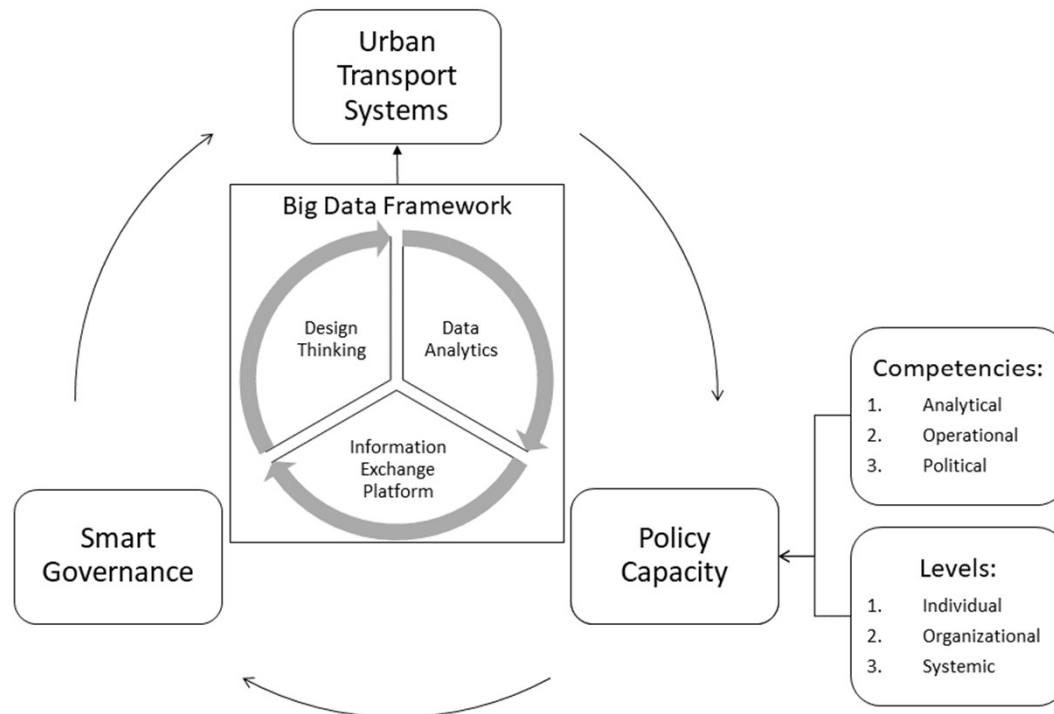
Urban Transport Systems

Big Data Framework

Design Thinking

Data Analytics

Information Exchange Platform

Competencies:
1. Analytical
2. Operational
3. Political

Smart Governance

Policy Capacity

Levels:
1. Individual
2. Organizational
3. Systemic